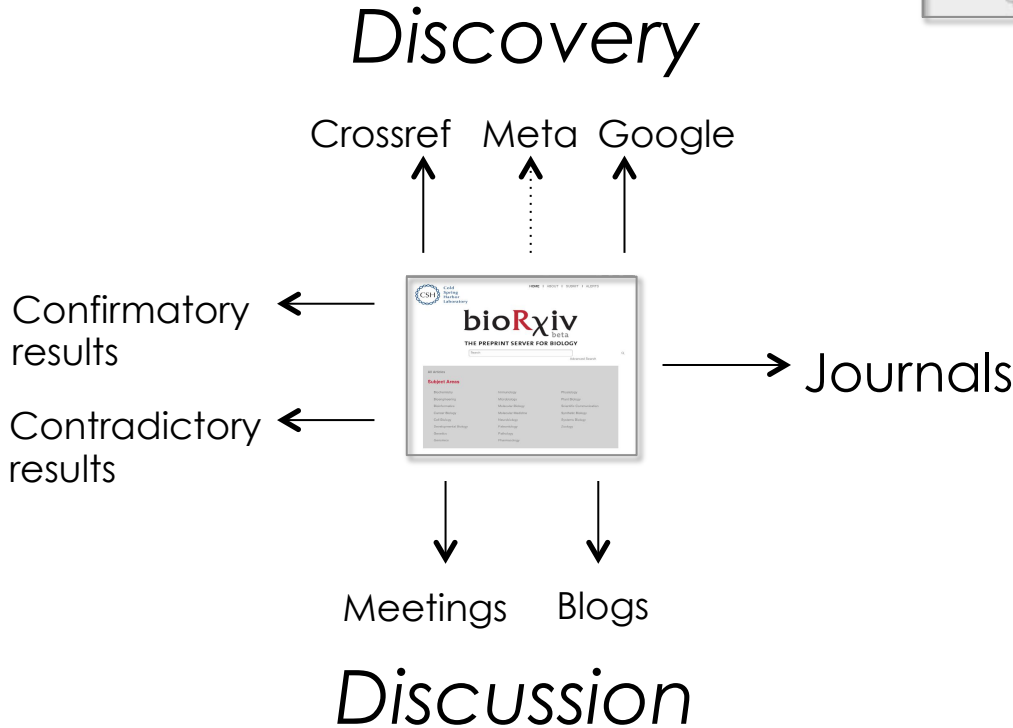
Discovery

Crossref Meta Google

Confirmatory results

Contradictory results

CSH Cold Spring Harbor Laboratory

HOME | ABOUT | SUBMIT | ALERTS

bioRχiv beta

THE PREPRINT SERVER FOR BIOLOGY

Search

Advanced Search

Subject Areas

Journals

Meetings Blogs

Discussion